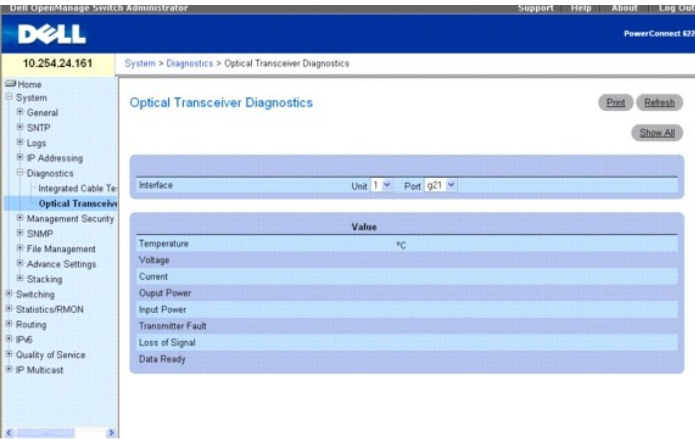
Dell OpenManage Switch Administrator

Support | Help | About | Log Out

DELL

PowerConnect 622

10.254.24.161

System > Diagnostics > Optical Transceiver Diagnostics

Home
System
General
SNTP
Logs
IP Addressing
Diagnostics
Integrated Cable Te
Optical Transceive
Management Security
SNMP
File Management
Advance Settings
Stacking
Switching
Statistics/RMON
Routing
IPv6
Quality of Service
IP Multicast

Optical Transceiver Diagnostics

Print Refresh

Show All

| Interface | Unit 1 | Port g21 |
|---|---|---|

| | Value |
|---|---|
| Temperature | °C |
| Voltage | |
| Current | |
| Ouput Power | |
| Input Power | |
| Transmitter Fault | |
| Loss of Signal | |
| Data Ready | |